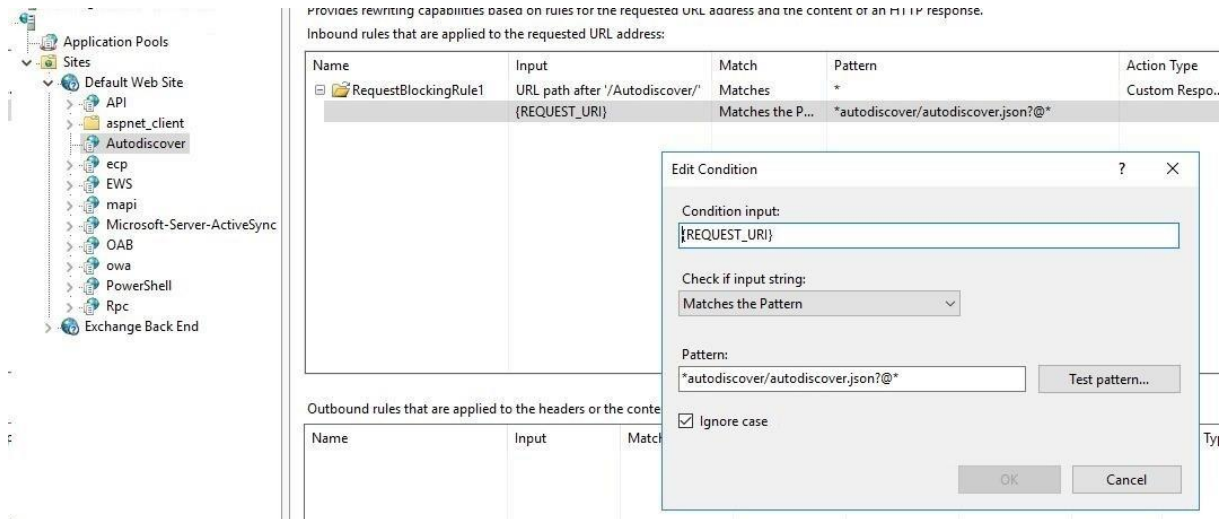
Application Pools
Sites
Default Web Site
API
aspnet_client
Autodiscover
ecp
EWS
mapi
Microsoft-Server-ActiveSync
OAB
owa
PowerShell
Rpc
Exchange Back End

Provides rewriting capabilities based on rules for the requested URL address and the content of an HTTP response.

Inbound rules that are applied to the requested URL address:

| Name | Input | Match | Pattern | Action Type |
|---|---|---|---|---|
| RequestBlockingRule1 | URL path after '/Autodiscover/' | Matches | * | Custom Respo... |
| | {REQUEST_URI} | Matches the P... | *autodiscover/autodiscover.json?@* | |

Outbound rules that are applied to the headers or the conte

| Name | Input | Match | Ty |
|---|---|---|---|

Edit Condition
?
X
Condition input:
{REQUEST_URI}
Check if input string:
Matches the Pattern
Pattern:
*autodiscover/autodiscover.json?@*
Test pattern...
Ignore case
OK
Cancel